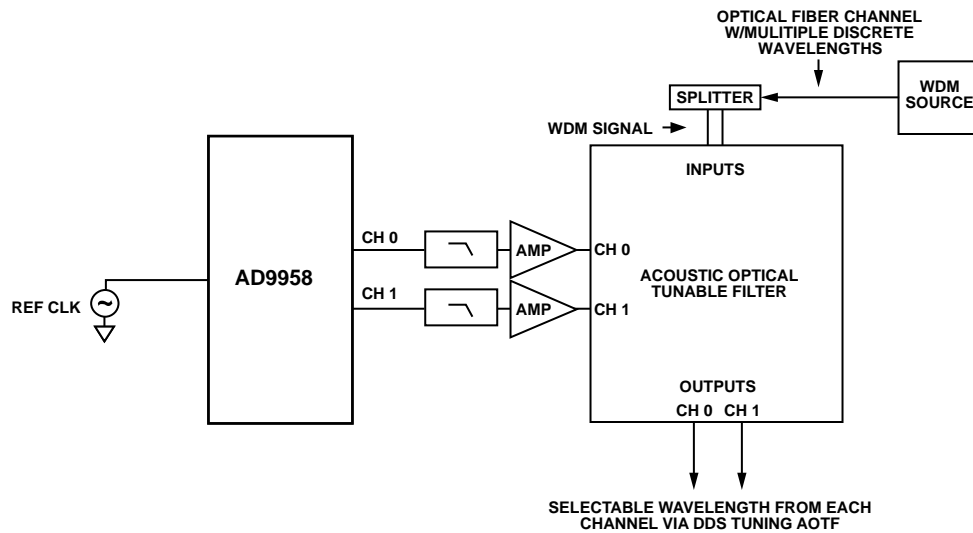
OPTICAL FIBER CHANNEL W/MULITIPLE DISCRETE WAVELENGTHS

SPLITTER

WDM SOURCE

WDM SIGNAL

INPUTS

AD9958

CH 0

CH 1

AMP

AMP

CH 0

CH 1

ACOUSTIC OPTICAL TUNABLE FILTER

REF CLK

OUTPUTS

CH 0 CH 1

SELECTABLE WAVELENGTH FROM EACH CHANNEL VIA DDS TUNING AOTF